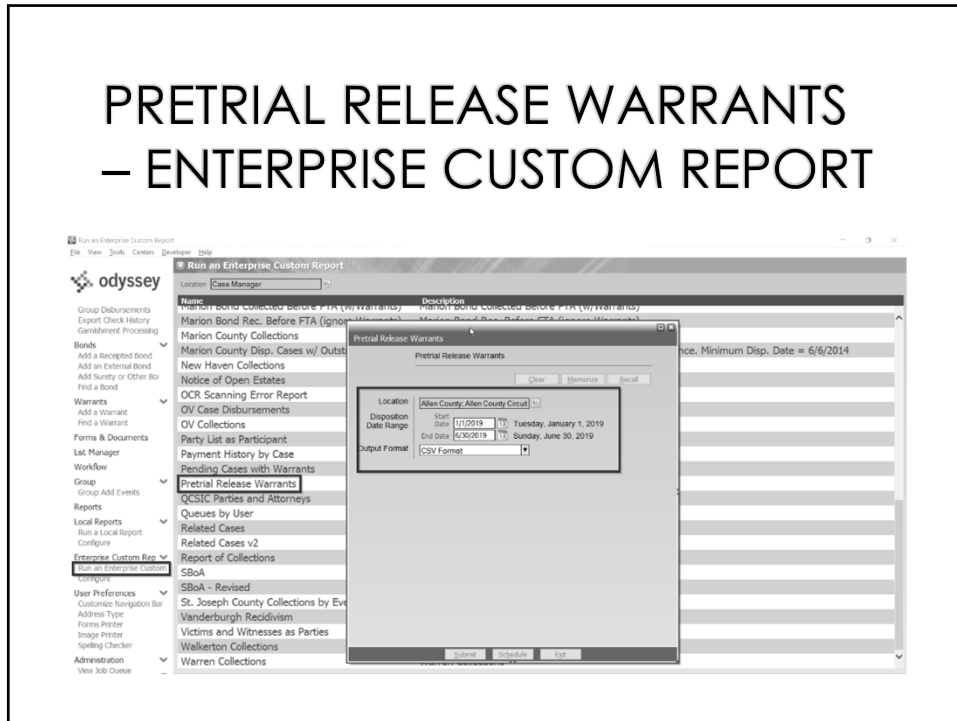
PRETRIAL RELEASE WARRANTS – ENTERPRISE CUSTOM REPORT

Run an Enterprise Custom Report

File View Tools Centers Developer Help

odyssey

Run an Enterprise Custom Report

Location Case Manager

Group Disbursements
Export Check History
Garnishment Processing
Bonds
Add a Receipted Bond
Add an External Bond
Add Surety or Other Bo
Find a Bond
Warrants
Add a Warrant
Find a Warrant
Forms & Documents
List Manager
Workflow
Group
Group Add Events
Reports
Local Reports
Run a Local Report
Configure
Enterprise Custom Rep
Run an Enterprise Custom
Configure
User Preferences
Customize Navigation Bar
Address Type
Forms Printer
Image Printer
Spelling Checker
Administration
View Job Queue

| Name | Description |
|---|---|
| Marion Bond Collected Before FTA (w/Warrants) | Marion Bond Collected Before FTA (w/Warrants) |
| Marion Bond Rec. Before FTA (ignore Warrants) | Marion Bond Rec. Before FTA (ignore Warrants) |
| Marion County Collections | |
| Marion County Disp. Cases w/ Outsta | nce. Minimum Disp. Date = 6/6/2014 |
| New Haven Collections | |
| Notice of Open Estates | |
| OCR Scanning Error Report | |
| OV Case Disbursements | |
| OV Collections | |
| Party List as Participant | |
| Payment History by Case | |
| Pending Cases with Warrants | |
| Pretrial Release Warrants | |
| QCSIC Parties and Attorneys | |
| Queues by User | |
| Related Cases | |
| Related Cases v2 | |
| Report of Collections | |
| SBoA | |
| SBoA - Revised | |
| St. Joseph County Collections by Eve | |
| Vanderburgh Recidivism | |
| Victims and Witnesses as Parties | |
| Walkerton Collections | |
| Warren Collections | |

Pretrial Release Warrants

Pretrial Release Warrants

Clear Memorize Recall

Location Allen County; Allen County Circuit
Disposition Date Range Start Date 1/1/2019 Tuesday, January 1, 2019
End Date 6/30/2019 Sunday, June 30, 2019
Output Format CSV Format

Submit Schedule Exit